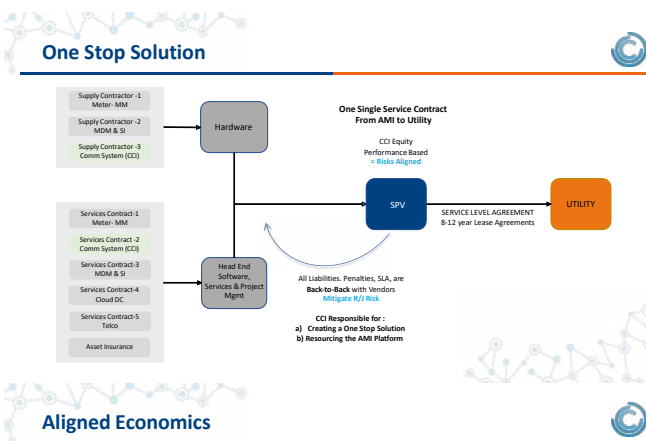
One Stop Solution

Supply Contractor -1 Meter- MM

Supply Contractor -2 MDM & SI

Supply Contractor -3 Comm System (CCI)

Hardware

Services Contract-1 Meter- MM

Services Contract -2 Comm System (CCI)

Services Contract-3 MDM & SI

Services Contract-4 Cloud DC

Services Contract-5 Telco

Asset Insurance

Head End Software, Services & Project Mgmt

One Single Service Contract From AMI to Utility

CCI Equity Performance Based = Risks Aligned

SPV

SERVICE LEVEL AGREEMENT 8-12 year Lease Agreements

UTILITY

All Liabilities. Penalties, SLA, are Back-to-Back with Vendors Mitigate R/J Risk

CCI Responsible for :
a) Creating a One Stop Solution
b) Resourcing the AMI Platform

Aligned Economics